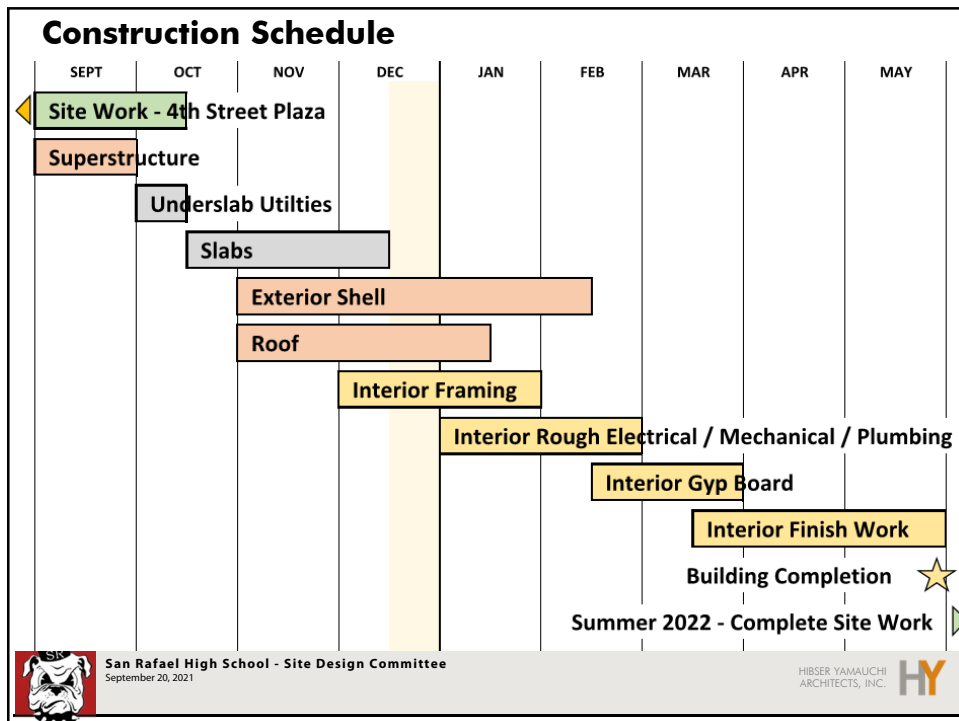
Construction Schedule

| SEPT | OCT | NOV | DEC | JAN | FEB | MAR | APR | MAY |
|---|---|---|---|---|---|---|---|---|

Site Work - 4th Street Plaza

Superstructure

Underslab Utilties

Slabs

Exterior Shell

Roof

Interior Framing

Interior Rough Electrical / Mechanical / Plumbing

Interior Gyp Board

Interior Finish Work

Building Completion

Summer 2022 - Complete Site Work

SR

San Rafael High School - Site Design Committee
September 20, 2021

HIBSER YAMAUCHI ARCHITECTS, INC.
HY